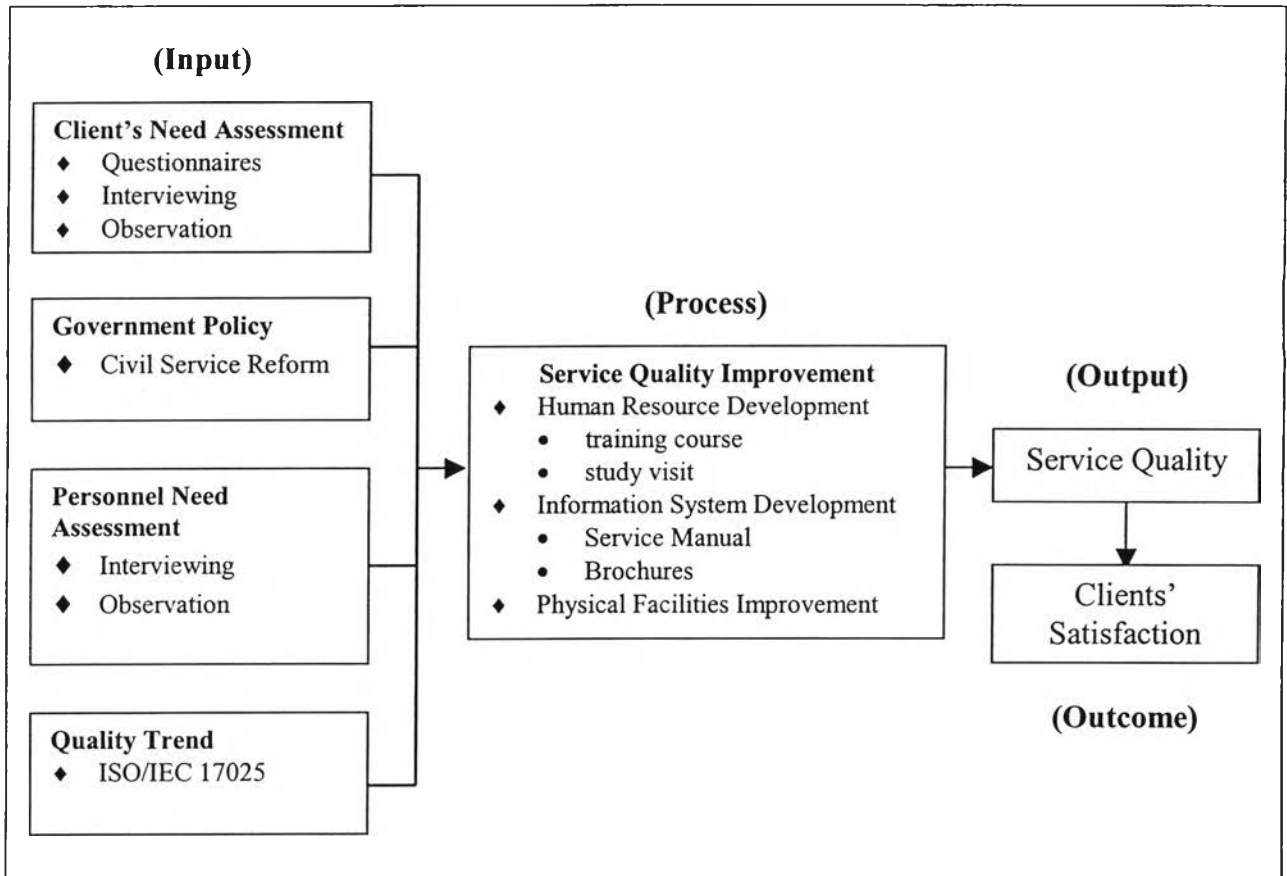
(Input)

Client's Need Assessment
♦ Questionnaires
♦ Interviewing
♦ Observation

Government Policy
♦ Civil Service Reform

Personnel Need Assessment
♦ Interviewing
♦ Observation

Quality Trend
♦ ISO/IEC 17025

(Process)

Service Quality Improvement
♦ Human Resource Development
• training course
• study visit
♦ Information System Development
• Service Manual
• Brochures
♦ Physical Facilities Improvement

(Output)

Service Quality

Clients' Satisfaction

(Outcome)